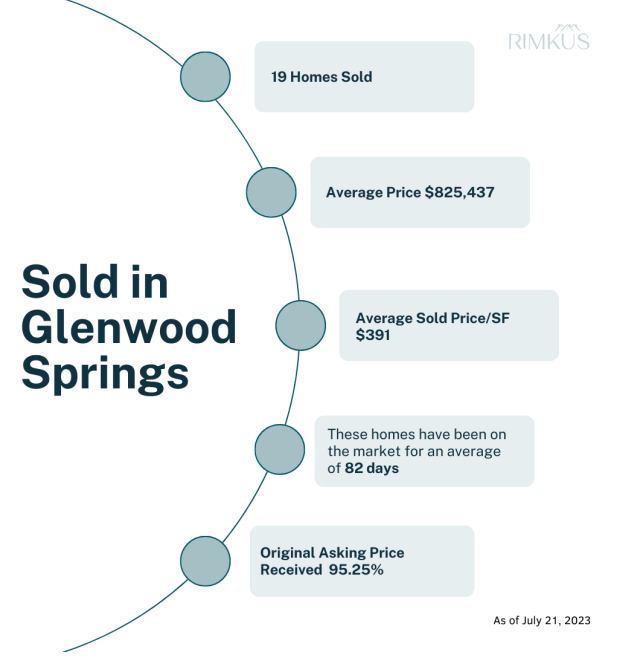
RIMKUS

Sold in Glenwood Springs

19 Homes Sold

Average Price $825,437

Average Sold Price/SF $391

These homes have been on the market for an average of 82 days

Original Asking Price Received 95.25%

As of July 21, 2023